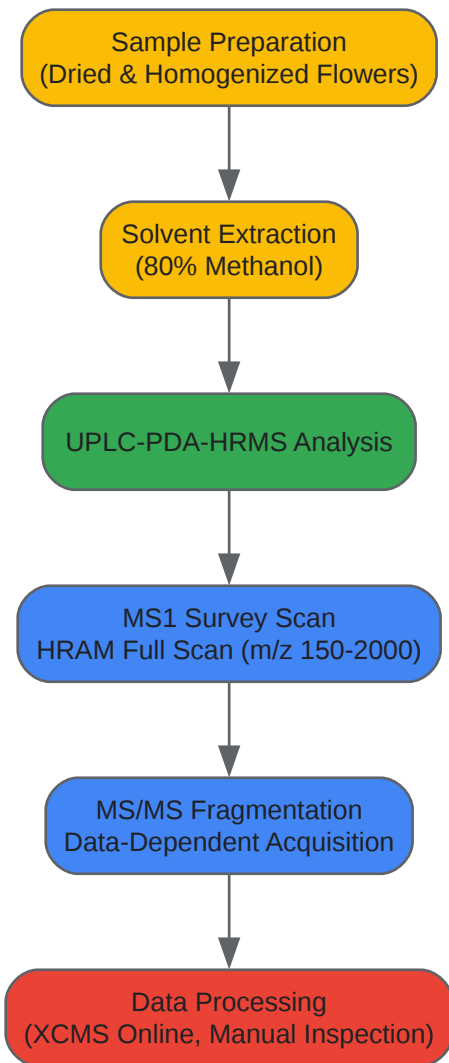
Sample Preparation
(Dried & Homogenized Flowers)

Solvent Extraction
(80% Methanol)

UPLC-PDA-HRMS Analysis

MS1 Survey Scan
HRAM Full Scan (m/z 150-2000)

MS/MS Fragmentation
Data-Dependent Acquisition

Data Processing
(XCMS Online, Manual Inspection)